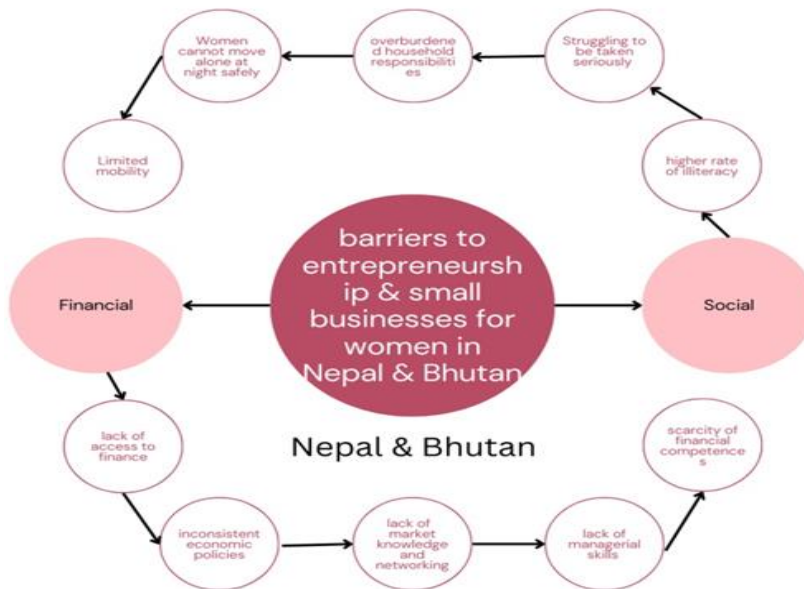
barriers to entrepreneurship & small businesses for women in Nepal & Bhutan

Social

higher rate of illiteracy

Struggling to be taken seriously

overburdened household responsibilities

Women cannot move alone at night safely

Limited mobility

Financial

lack of access to finance

inconsistent economic policies

lack of market knowledge and networking

lack of managerial skills

scarcity of financial competences

Nepal & Bhutan